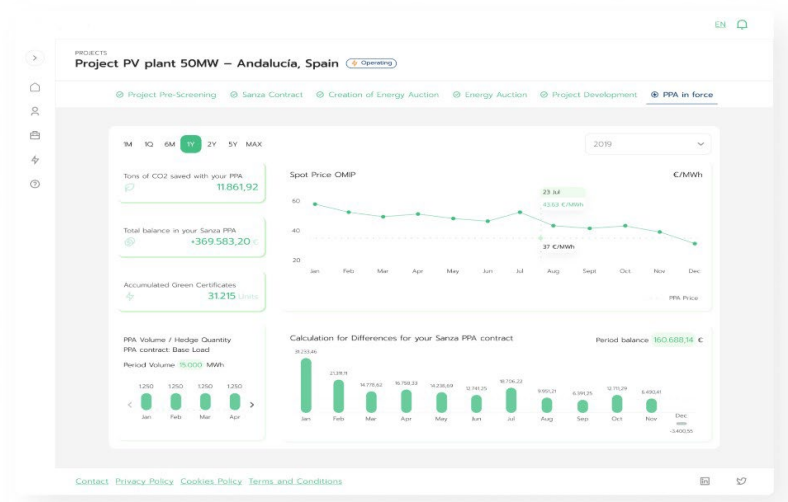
EN

PROJECTS
Project PV plant 50MW – Andalucía, Spain Operating

Project Pre-Screening Sanza Contract Creation of Energy Auction Energy Auction Project Development PPA in force

1M 1Q 6M 1Y 2Y 5Y MAX

2019

Tons of CO2 saved with your PPA
11.861,92

Total balance in your Sanza PPA
+369.583,20 €

Accumulated Green Certificates
31.215 Units

Spot Price OMIP
€/MWh

23 Jul
43.62 €/MWh
37 €/MWh

60
40
20

Jan Feb Mar Apr May Jun Jul Aug Sept Oct Nov Dec

PPA Price

PPA Volume / Hedge Quantity
PPA contract: Base Load
Period Volume 15.000 MWh

1.250 1.250 1.250 1.250
Jan Feb Mar Apr

Calculation for Differences for your Sanza PPA contract
Period balance 160.688,14 €

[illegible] 21.319,11 14.779,62 16.758,23 14.036,69 12.745,25 16.726,22 9.851,21 6.394,25 12.773,29 6.492,41 -3.400,35

Jan Feb Mar Apr May Jun Jul Aug Sep Oct Nov Dec

Contact Privacy Policy Cookies Policy Terms and Conditions